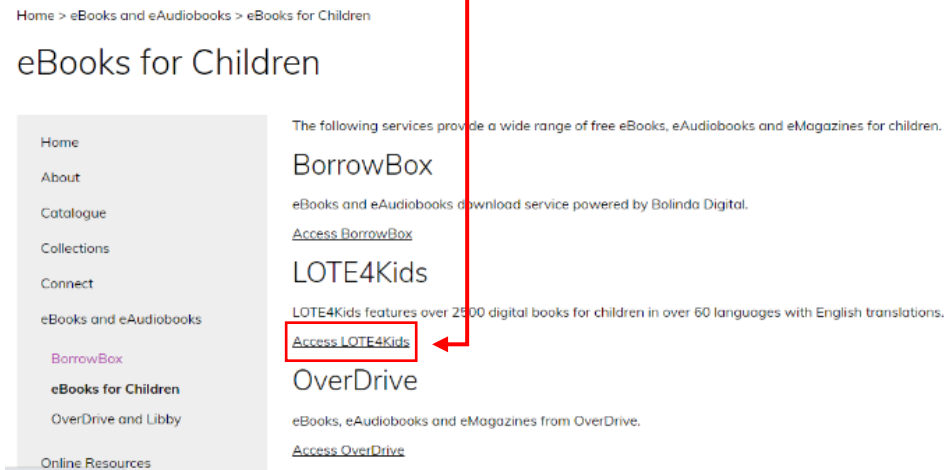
Home > eBooks and eAudiobooks > eBooks for Children

eBooks for Children

Home

About

Catalogue

Collections

Connect

eBooks and eAudiobooks

BorrowBox

eBooks for Children

OverDrive and Libby

Online Resources

The following services provide a wide range of free eBooks, eAudiobooks and eMagazines for children.

BorrowBox

eBooks and eAudiobooks download service powered by Bolinda Digital.

Access BorrowBox

LOTE4Kids

LOTE4Kids features over 2500 digital books for children in over 60 languages with English translations.

Access LOTE4Kids

OverDrive

eBooks, eAudiobooks and eMagazines from OverDrive.

Access OverDrive